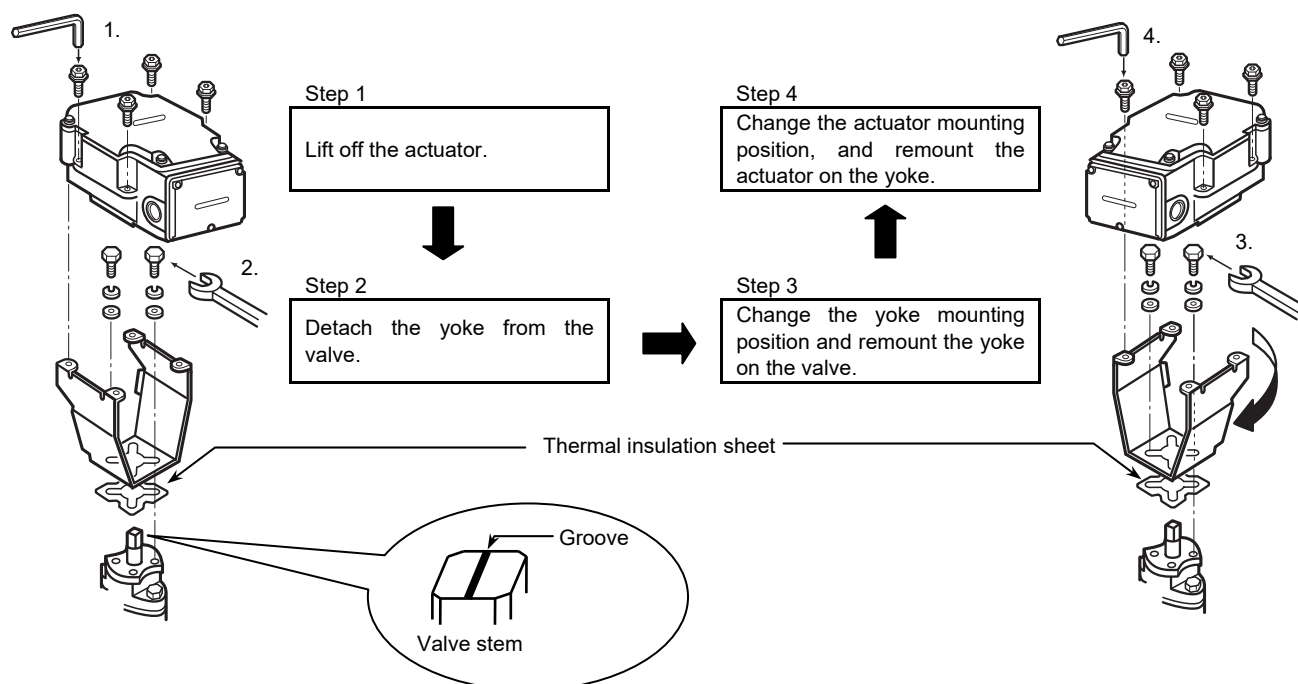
1.

2.

Step 1

Lift off the actuator.

Step 2

Detach the yoke from the valve.

Step 3

Change the yoke mounting position and remount the yoke on the valve.

Step 4

Change the actuator mounting position, and remount the actuator on the yoke.

4.

3.

Thermal insulation sheet

Groove

Valve stem